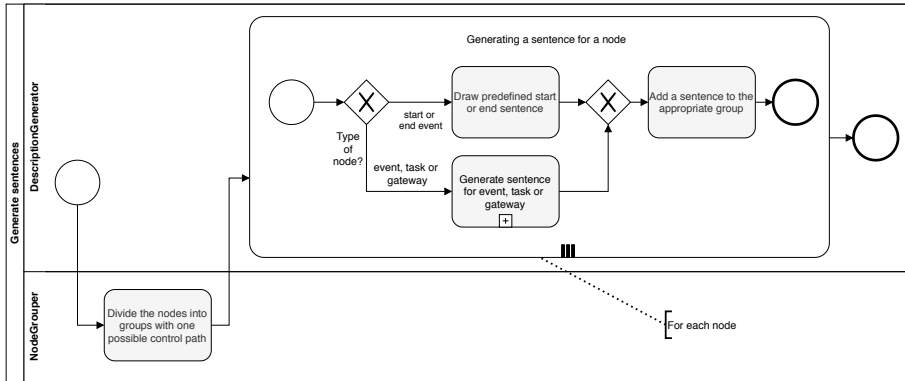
Generate sentences

DescriptionGenerator

Generating a sentence for a node

Type of node?

start or end event

Draw predefined start or end sentence

event, task or gateway

Generate sentence for event, task or gateway

Add a sentence to the appropriate group

NodeGrouper

Divide the nodes into groups with one possible control path

For each node